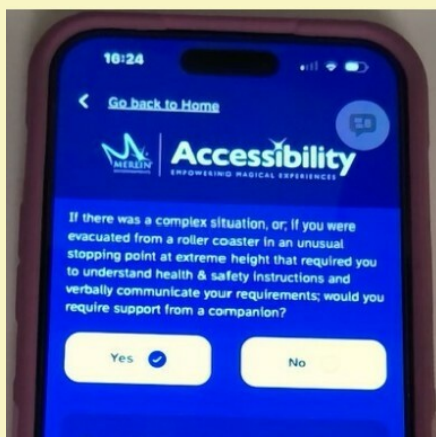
16:24

Go back to Home

MERLIN Accessibility
EMPOWERING MAGICAL EXPERIENCES

If there was a complex situation, or; If you were evacuated from a roller coaster in an unusual stopping point at extreme height that required you to understand health & safety instructions and verbally communicate your requirements; would you require support from a companion?

Yes

No